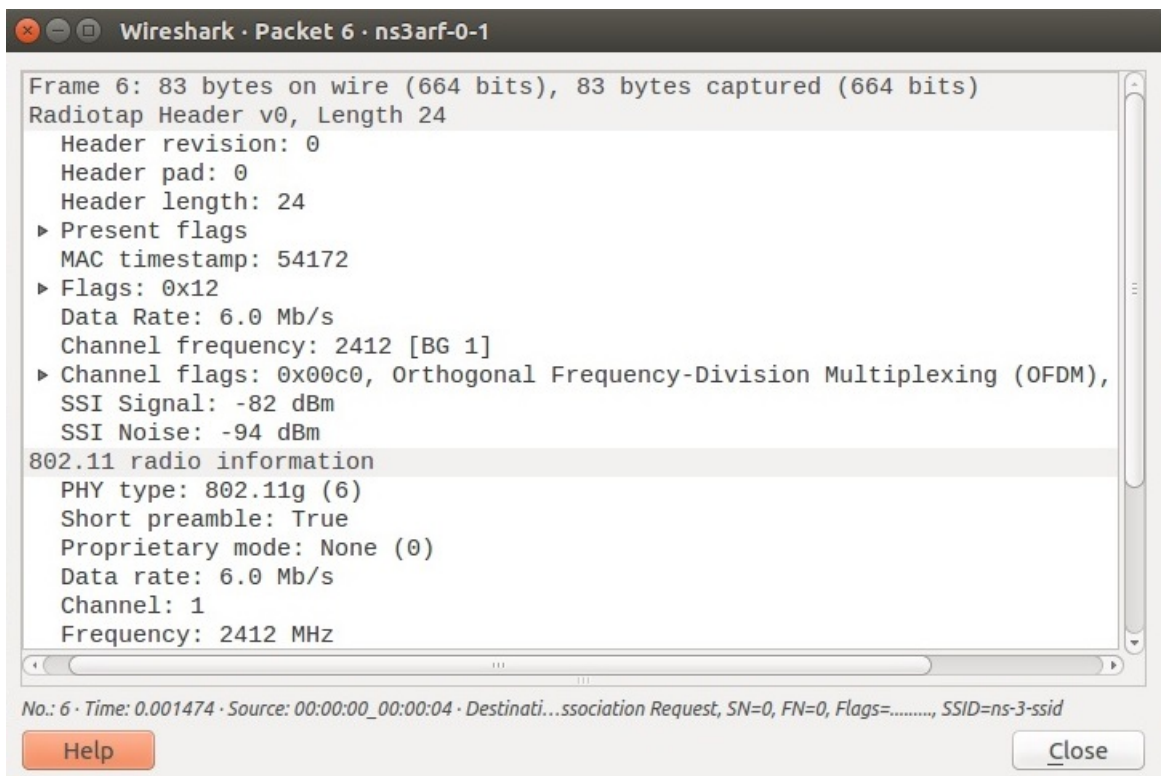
Wireshark · Packet 6 · ns3arf-0-1

Frame 6: 83 bytes on wire (664 bits), 83 bytes captured (664 bits)
Radiotap Header v0, Length 24
Header revision: 0
Header pad: 0
Header length: 24
▸ Present flags
MAC timestamp: 54172
▸ Flags: 0x12
Data Rate: 6.0 Mb/s
Channel frequency: 2412 [BG 1]
▸ Channel flags: 0x00c0, Orthogonal Frequency-Division Multiplexing (OFDM),
SSI Signal: -82 dBm
SSI Noise: -94 dBm
802.11 radio information
PHY type: 802.11g (6)
Short preamble: True
Proprietary mode: None (0)
Data rate: 6.0 Mb/s
Channel: 1
Frequency: 2412 MHz

No.: 6 · Time: 0.001474 · Source: 00:00:00_00:00:04 · Destinati…ssociation Request, SN=0, FN=0, Flags=........, SSID=ns-3-ssid

Help

Close